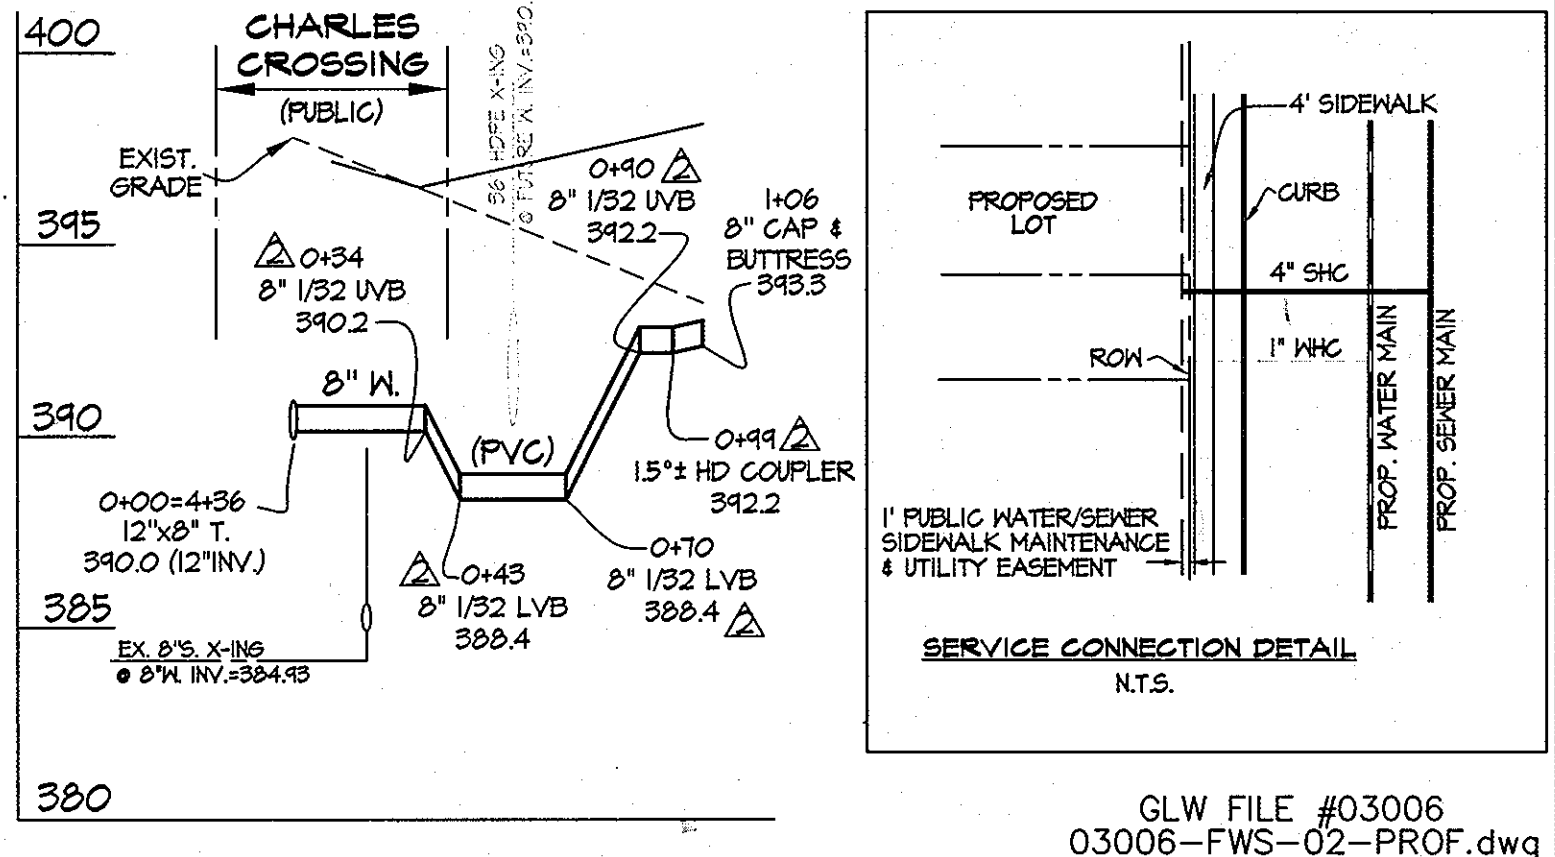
400

CHARLES CROSSING

(PUBLIC)

36" HDPE X-ING @ FUT. 8"W. INV.=390.

EXIST. GRADE

395

0+90 2
8" 1/32 UVB
392.2

1+06
8" CAP & BUTTRESS
393.3

2 0+34
8" 1/32 UVB
390.2

8" W.

390

(PVC)

0+99 2
1.5°± HD COUPLER
392.2

0+00=4+36
12"x8" T.
390.0 (12"INV.)

0+70
8" 1/32 LVB
388.4 2

2 0+43
8" 1/32 LVB
388.4

385

EX. 8"S. X-ING
@ 8"W. INV.=384.93

380

4' SIDEWALK

PROPOSED LOT

CURB

4" SHC

ROW

1" WHC

PROP. WATER MAIN

PROP. SEWER MAIN

1' PUBLIC WATER/SEWER SIDEWALK MAINTENANCE & UTILITY EASEMENT

SERVICE CONNECTION DETAIL

N.T.S.

GLW FILE #03006
03006-FWS-02-PROF.dwg